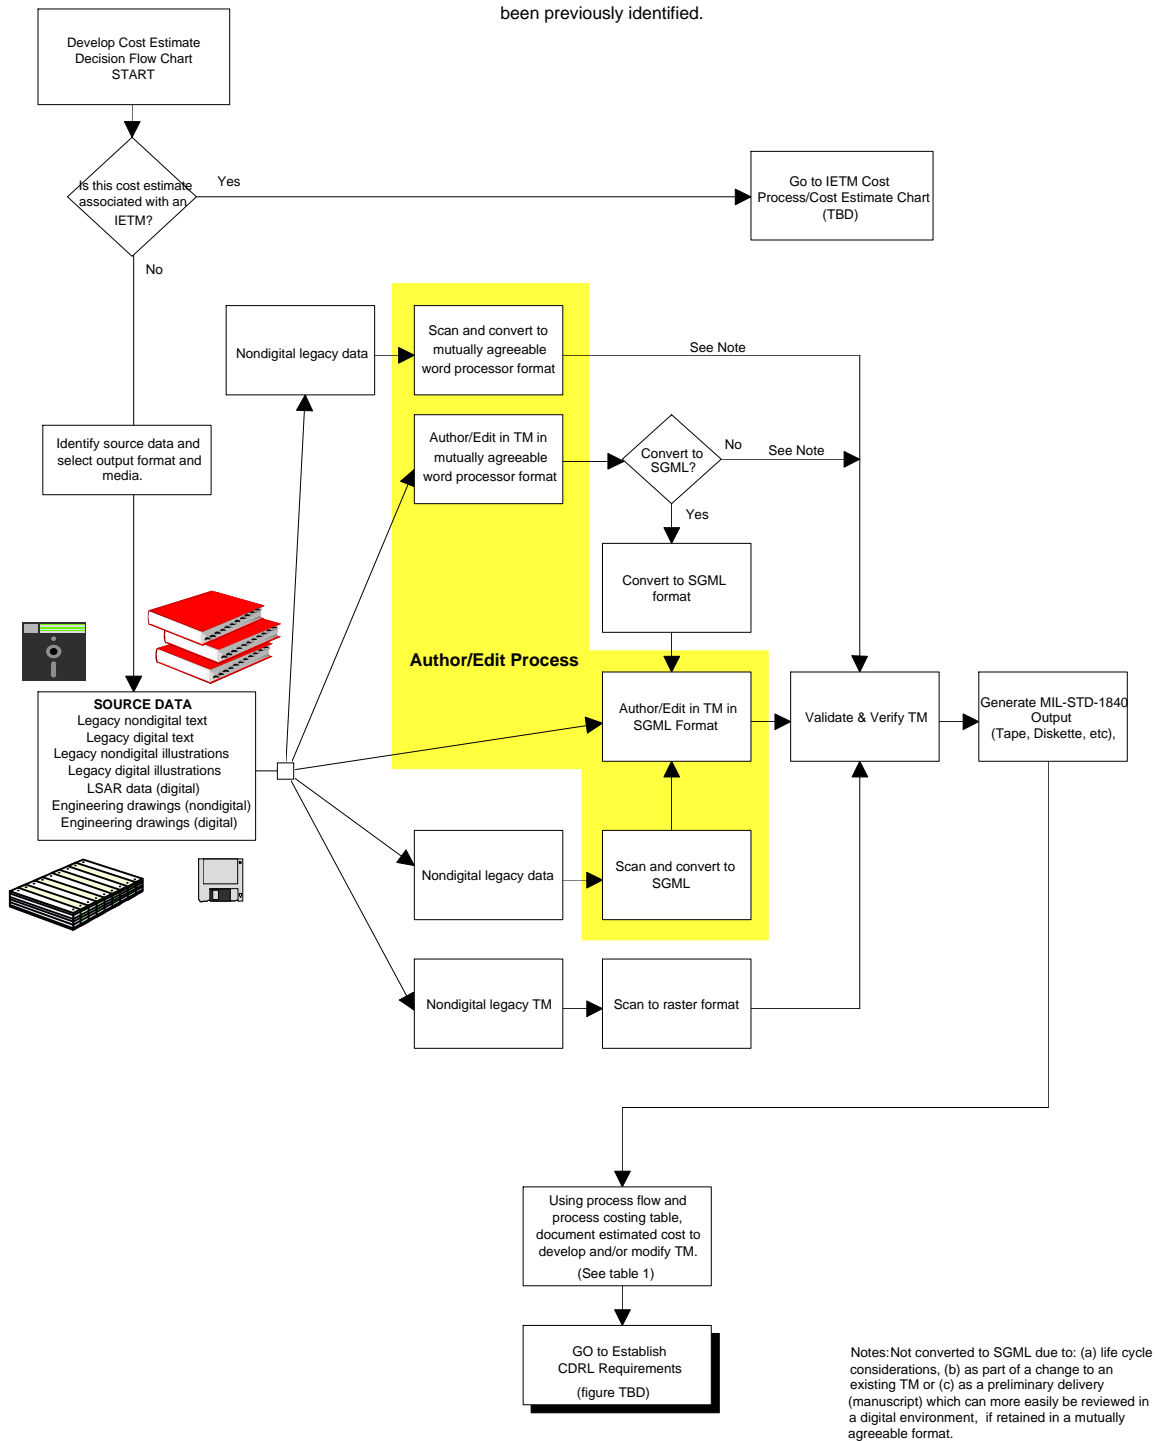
been previously identified.

Develop Cost Estimate Decision Flow Chart START

Is this cost estimate associated with an IETM?

Yes

Go to IETM Cost Process/Cost Estimate Chart (TBD)

No

Nondigital legacy data

Scan and convert to mutually agreeable word processor format

See Note

Identify source data and select output format and media.

Author/Edit in TM in mutually agreeable word processor format

Convert to SGML?

No

See Note

Yes

Convert to SGML format

Author/Edit Process

SOURCE DATA
Legacy nondigital text
Legacy digital text
Legacy nondigital illustrations
Legacy digital illustrations
LSAR data (digital)
Engineering drawings (nondigital)
Engineering drawings (digital)

Author/Edit in TM in SGML Format

Validate & Verify TM

Generate MIL-STD-1840 Output (Tape, Diskette, etc),

Nondigital legacy data

Scan and convert to SGML

Nondigital legacy TM

Scan to raster format

Using process flow and process costing table, document estimated cost to develop and/or modify TM.
(See table 1)

GO to Establish CDRL Requirements
(figure TBD)

Notes:Not converted to SGML due to: (a) life cycle considerations, (b) as part of a change to an existing TM or (c) as a preliminary delivery (manuscript) which can more easily be reviewed in a digital environment, if retained in a mutually agreeable format.